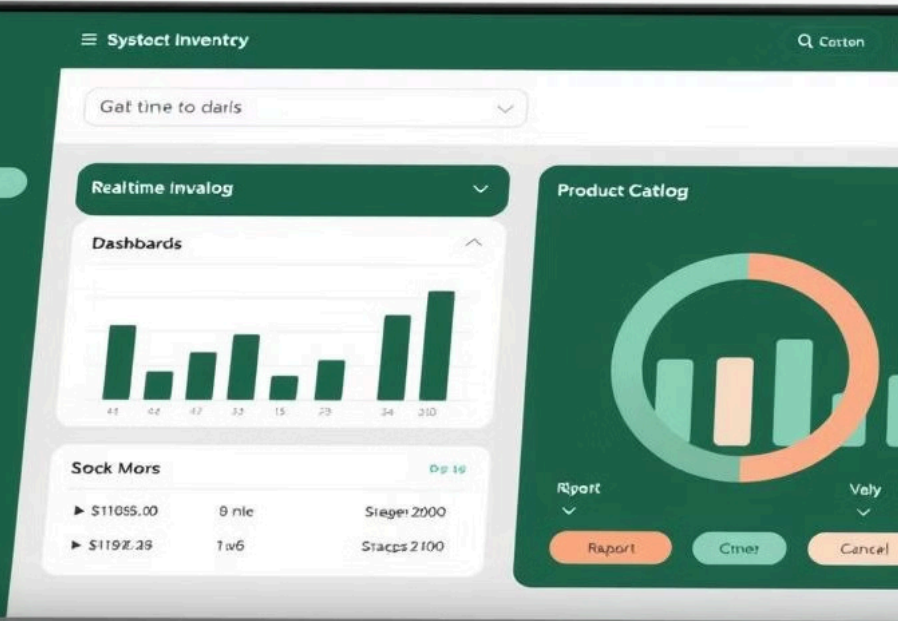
≡ Systect Inventry

Q Cotton

Gat tine to darls

Realtime Invalog

Dashbards

41 44 47 33 15 23 34 310

Sock Mors

Op 19

▸ $11055.00 8 nle Stager 2000

▸ $1192.39 1w6 Stacgs 2100

Product Catlog

Rport

Vely

Raport

Cmer

Cancel